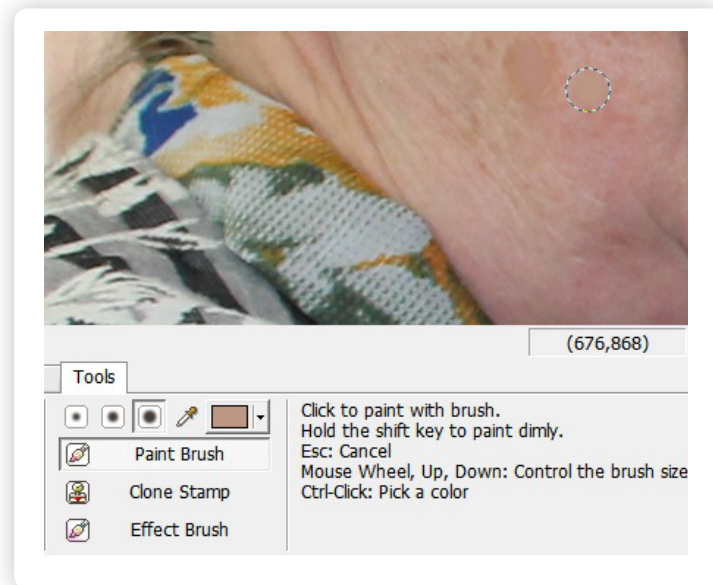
(676,868)

Tools

Paint Brush

Clone Stamp

Effect Brush

Click to paint with brush.
Hold the shift key to paint dimly.
Esc: Cancel
Mouse Wheel, Up, Down: Control the brush size
Ctrl-Click: Pick a color